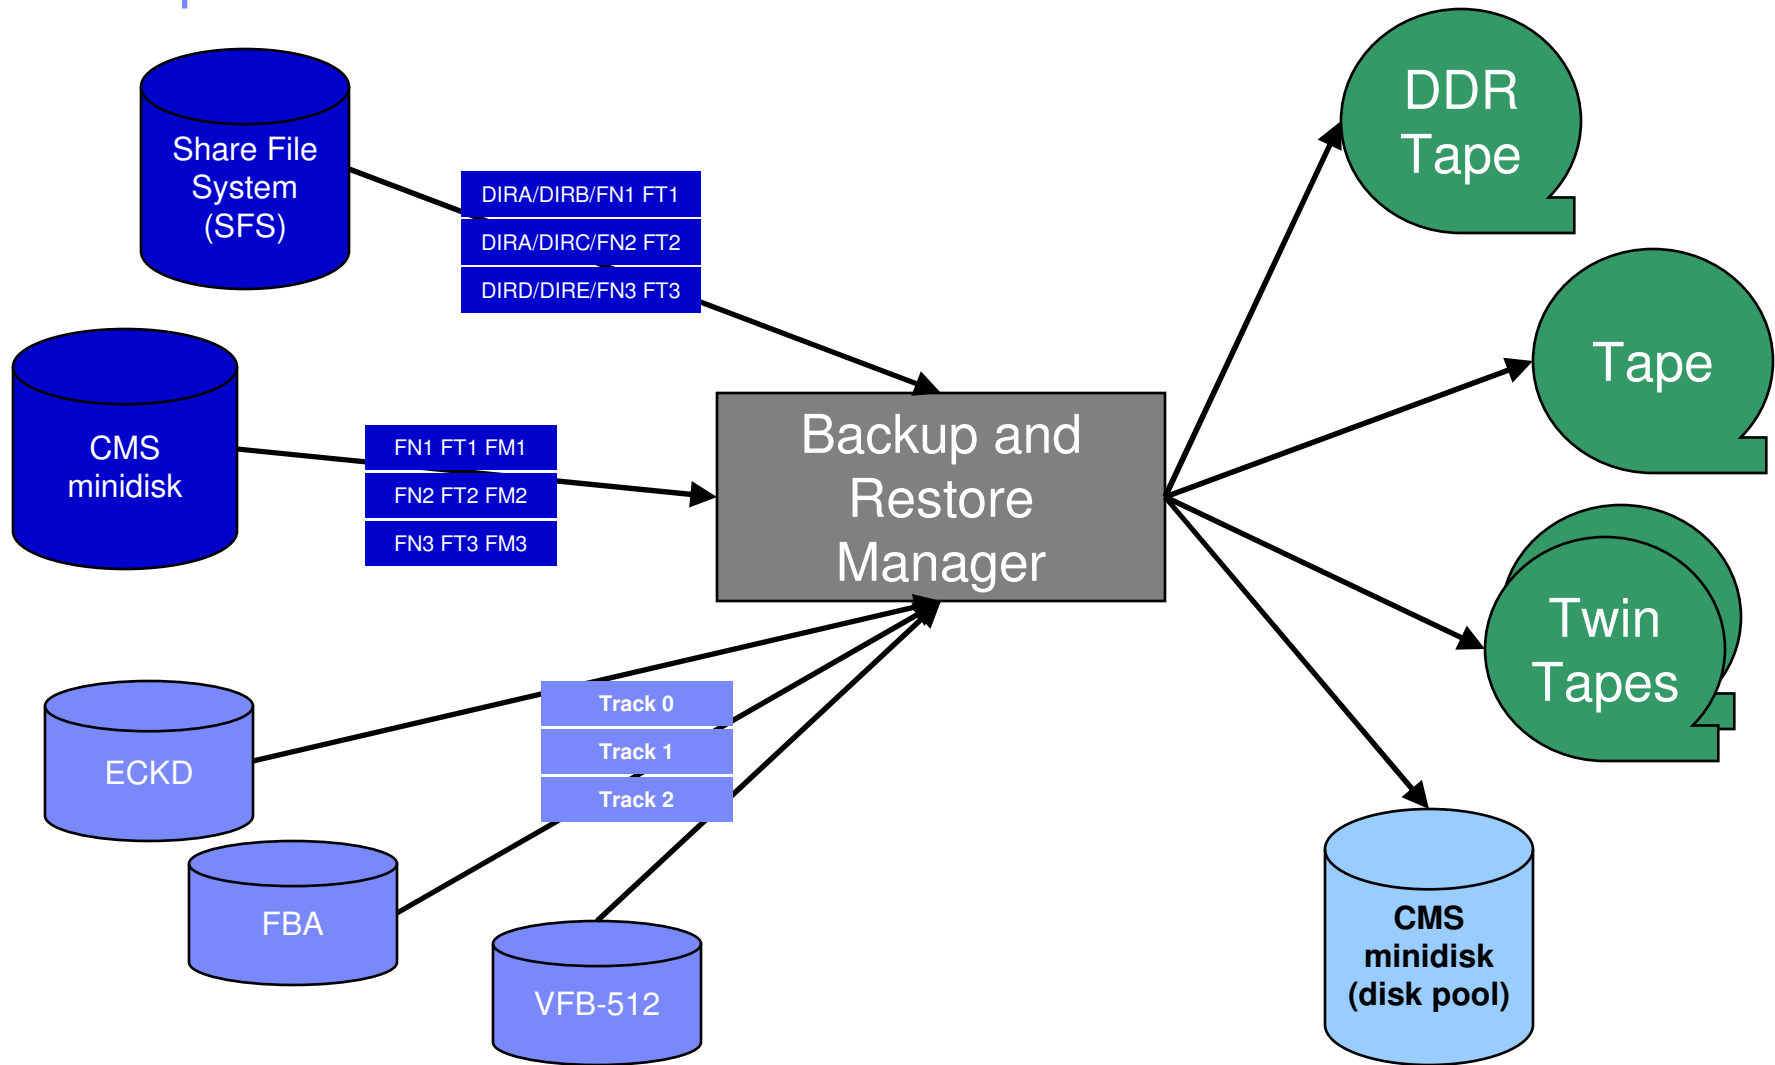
Share File System (SFS)

DIRA/DIRB/FN1 FT1
DIRA/DIRC/FN2 FT2
DIRD/DIRE/FN3 FT3

CMS minidisk

FN1 FT1 FM1
FN2 FT2 FM2
FN3 FT3 FM3

Backup and Restore Manager

DDR Tape

Tape

Twin Tapes

ECKD

Track 0
Track 1
Track 2

FBA

VFB-512

CMS minidisk (disk pool)